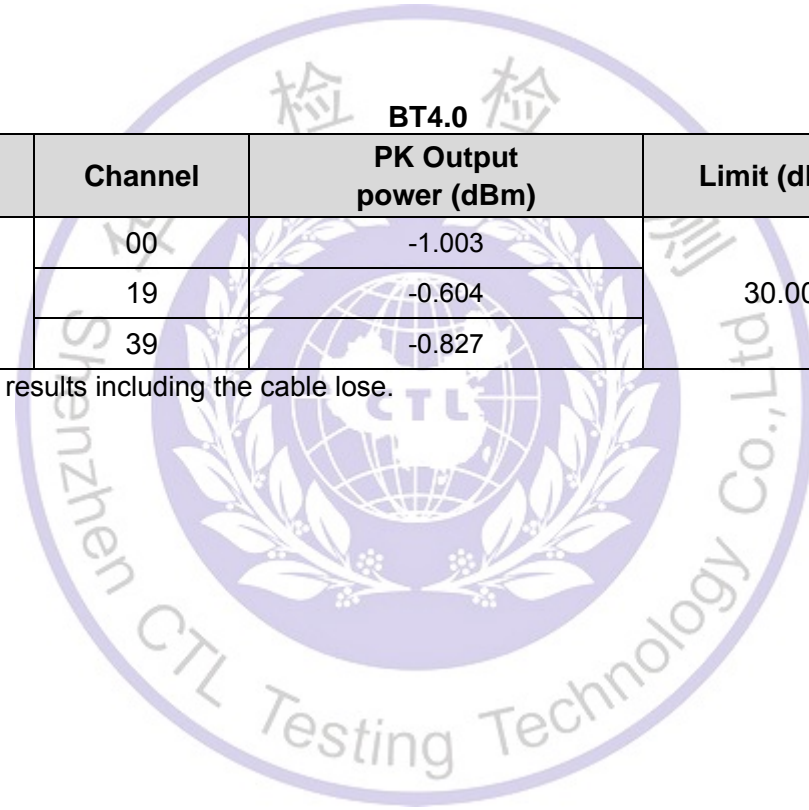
BT4.0

| | Channel | PK Output power (dBm) | Limit (d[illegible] |
|---|---|---|---|
| | 00 | -1.003 | |
| | 19 | -0.604 | 30.0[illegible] |
| | 39 | -0.827 | |

results including the cable lose.

检 检

Shenzhen CTL Testing Technology Co., Ltd

CTL